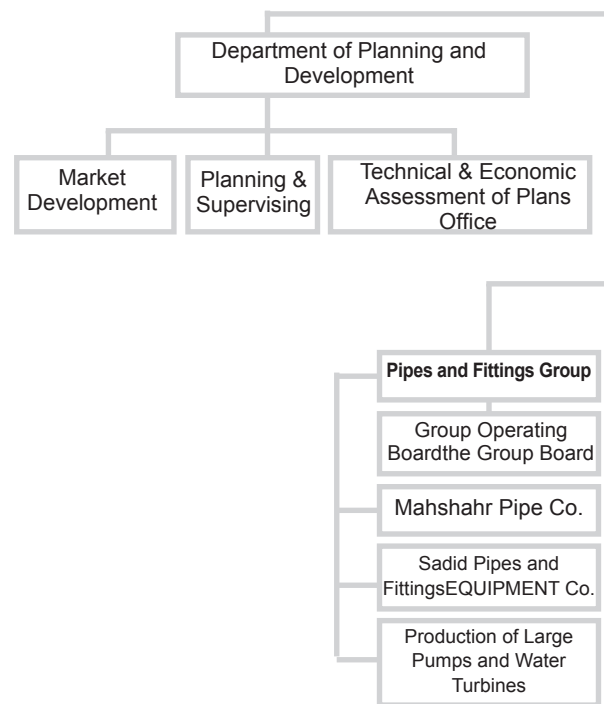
Department of Planning and Development

Market Development

Planning & Supervising

Technical & Economic Assessment of Plans Office

Pipes and Fittings Group

Group Operating Boardthe Group Board

Mahshahr Pipe Co.

Sadid Pipes and FittingsEQUIPMENT Co.

Production of Large Pumps and Water Turbines